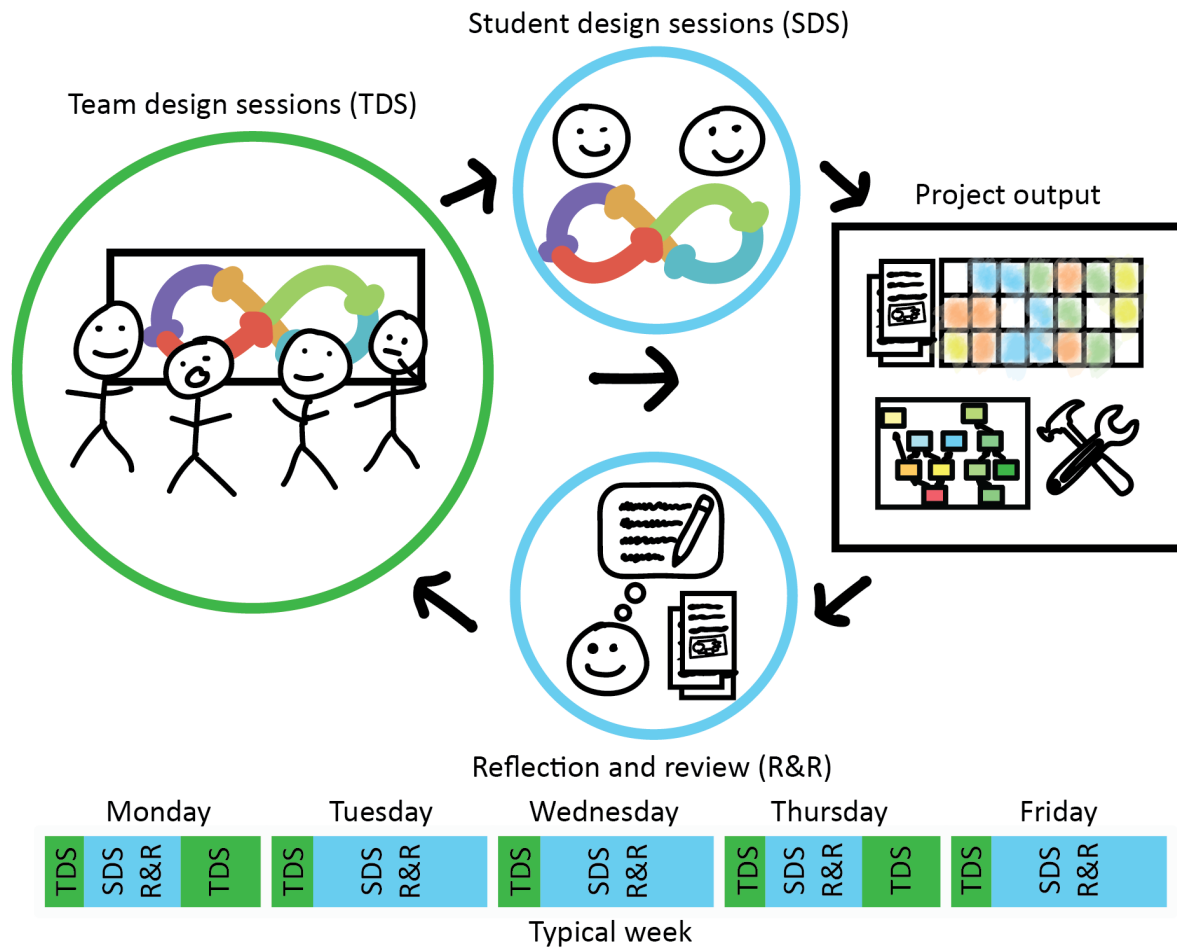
Student design sessions (SDS)

Team design sessions (TDS)

Project output

Reflection and review (R&R)

Monday
TDS SDS R&R TDS

Tuesday
TDS SDS R&R

Wednesday
TDS SDS R&R

Thursday
TDS SDS R&R TDS

Friday
TDS SDS R&R

Typical week